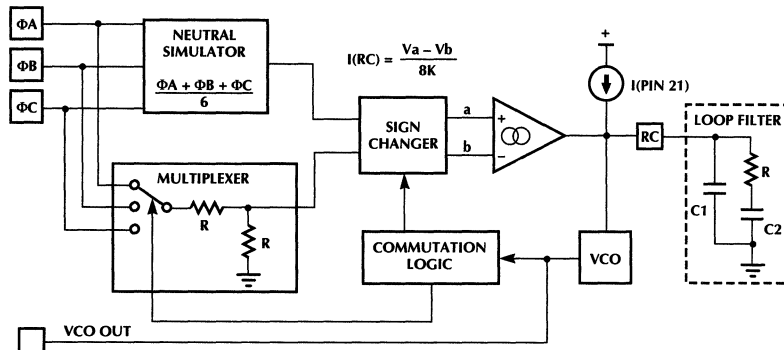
ΦA

ΦB

ΦC

NEUTRAL SIMULATOR

$\frac{\Phi A + \Phi B + \Phi C}{6}$

$I(RC) = \frac{Va - Vb}{8K}$

SIGN CHANGER

a

b

+

−

+

I(PIN 21)

RC

LOOP FILTER

R

C1

C2

MULTIPLEXER

R

R

COMMUTATION LOGIC

VCO

VCO OUT